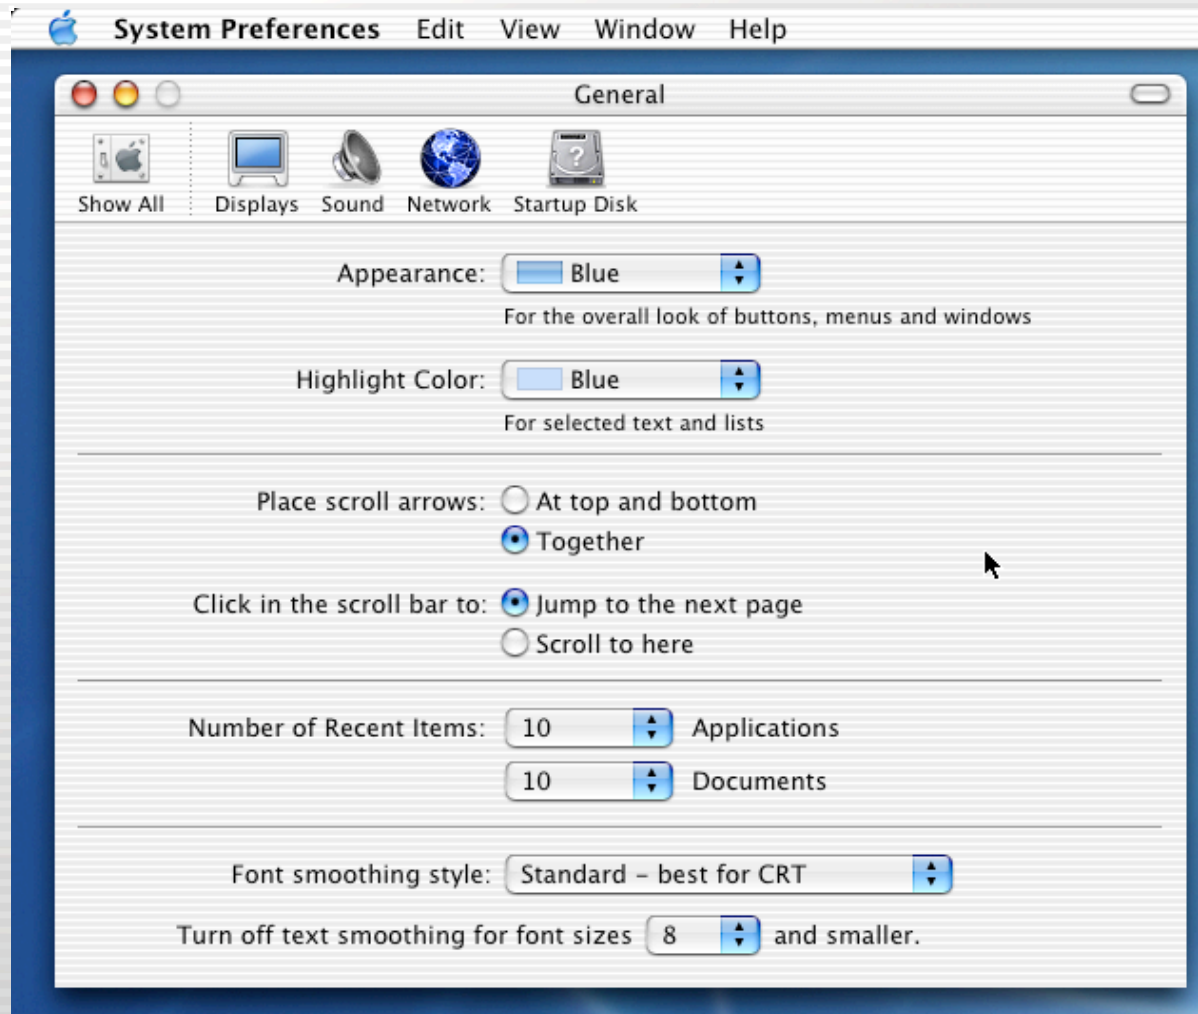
System Preferences Edit View Window Help

General

Show All Displays Sound Network Startup Disk

Appearance: Blue
For the overall look of buttons, menus and windows

Highlight Color: Blue
For selected text and lists

Place scroll arrows: At top and bottom
Together

Click in the scroll bar to: Jump to the next page
Scroll to here

Number of Recent Items: 10 Applications
10 Documents

Font smoothing style: Standard – best for CRT

Turn off text smoothing for font sizes 8 and smaller.